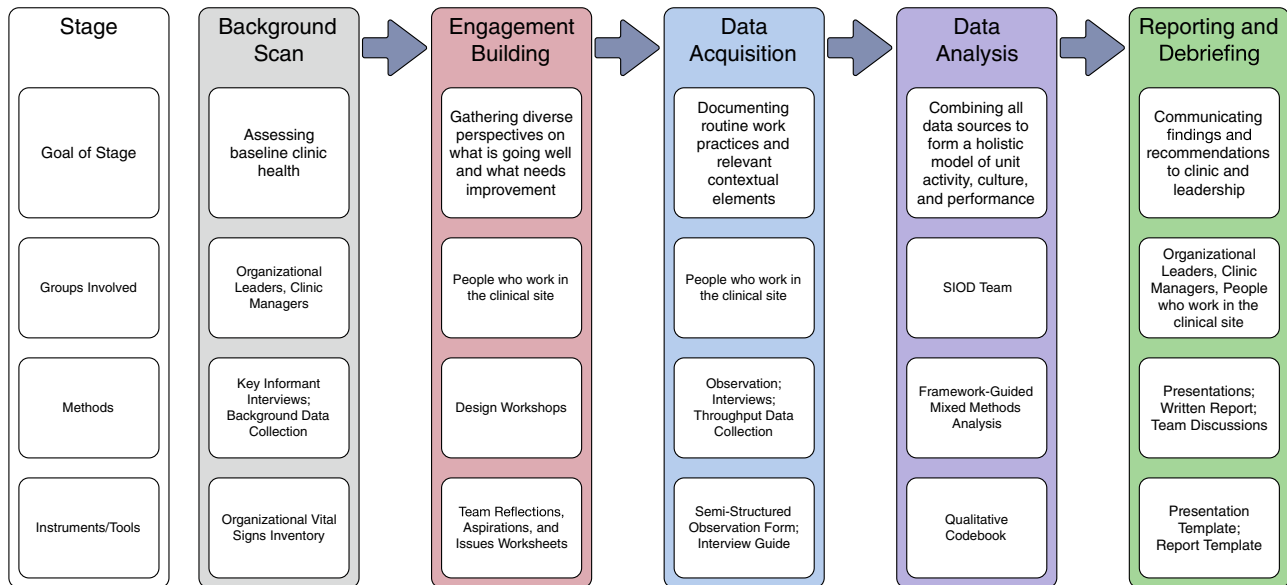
| Stage | Background Scan | Engagement Building | Data Acquisition | Data Analysis | Reporting and Debriefing |
|---|---|---|---|---|---|
| Goal of Stage | Assessing baseline clinic health | Gathering diverse perspectives on what is going well and what needs improvement | Documenting routine work practices and relevant contextual elements | Combining all data sources to form a holistic model of unit activity, culture, and performance | Communicating findings and recommendations to clinic and leadership |
| Groups Involved | Organizational Leaders, Clinic Managers | People who work in the clinical site | People who work in the clinical site | SIOD Team | Organizational Leaders, Clinic Managers, People who work in the clinical site |
| Methods | Key Informant Interviews; Background Data Collection | Design Workshops | Observation; Interviews; Throughput Data Collection | Framework-Guided Mixed Methods Analysis | Presentations; Written Report; Team Discussions |
| Instruments/Tools | Organizational Vital Signs Inventory | Team Reflections, Aspirations, and Issues Worksheets | Semi-Structured Observation Form; Interview Guide | Qualitative Codebook | Presentation Template; Report Template |